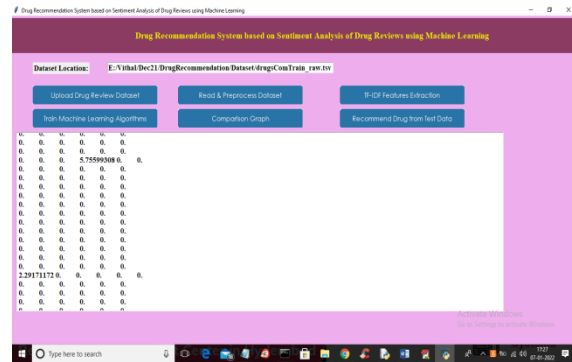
Drug Recommendation System based on Sentiment Analysis of Drug Reviews using Machine Learning

Drug Recommendation System based on Sentiment Analysis of Drug Reviews using Machine Learning

Dataset Location: E:/Vithal/Dec21/DrugRecommendation/Dataset/drugsComTrain_raw.tsv

Upload Drug Review Dataset
Read & Preprocess Dataset
TF-IDF Features Extraction
Train Machine Learning Algorithms
Comparison Graph
Recommend Drug from Test Data

0. 0. 0. 0. 0.
0. 0. 0. 0. 0.
0. 0. 0. 0. 0.
0. 0. 0. 5.75599308 0. 0.
0. 0. 0. 0. 0.
0. 0. 0. 0. 0.
0. 0. 0. 0. 0.
0. 0. 0. 0. 0.
0. 0. 0. 0. 0.
0. 0. 0. 0. 0.
0. 0. 0. 0. 0.
0. 0. 0. 0. 0.
0. 0. 0. 0. 0.
0. 0. 0. 0. 0.
0. 0. 0. 0. 0.
0. 0. 0. 0. 0.
2.29171172 0. 0. 0. 0. 0.
0. 0. 0. 0. 0.
0. 0. 0. 0. 0.
0. 0. 0. 0. 0.

Activate Windows
Go to Settings to activate Windows.

Type here to search
17:27
07-01-2022